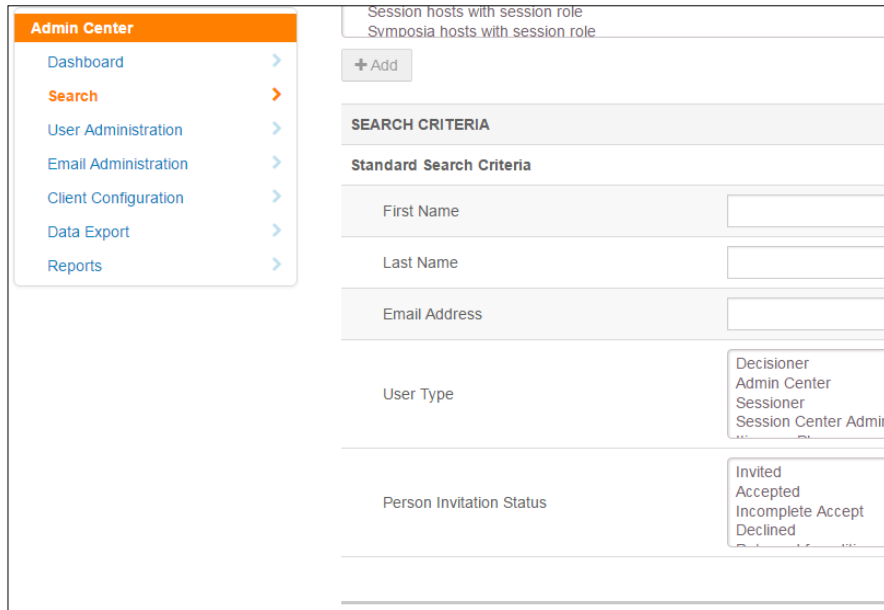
Admin Center
Dashboard
Search
User Administration
Email Administration
Client Configuration
Data Export
Reports

Session hosts with session role
Symposia hosts with session role

+ Add

SEARCH CRITERIA

Standard Search Criteria

First Name

Last Name

Email Address

User Type

Decisioner
Admin Center
Sessioner
Session Center Admi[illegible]

Person Invitation Status

Invited
Accepted
Incomplete Accept
Declined